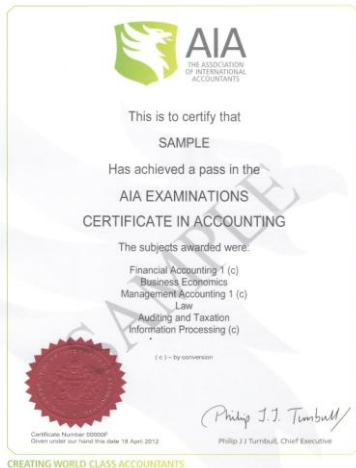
AIA
THE ASSOCIATION OF INTERNATIONAL ACCOUNTANTS

This is to certify that

SAMPLE

Has achieved a pass in the

AIA EXAMINATIONS

CERTIFICATE IN ACCOUNTING

The subjects awarded were:

Financial Accounting 1 (c)
Business Economics
Management Accounting 1 (c)
Law
Auditing and Taxation
Information Processing (c)

(c) – by conversion

SAMPLE

Certificate Number 00000F
Given under our hand this date 18 April 2012

Philip J.J. Turnbull

Philip J J Turnbull, Chief Executive

CREATING WORLD CLASS ACCOUNTANTS